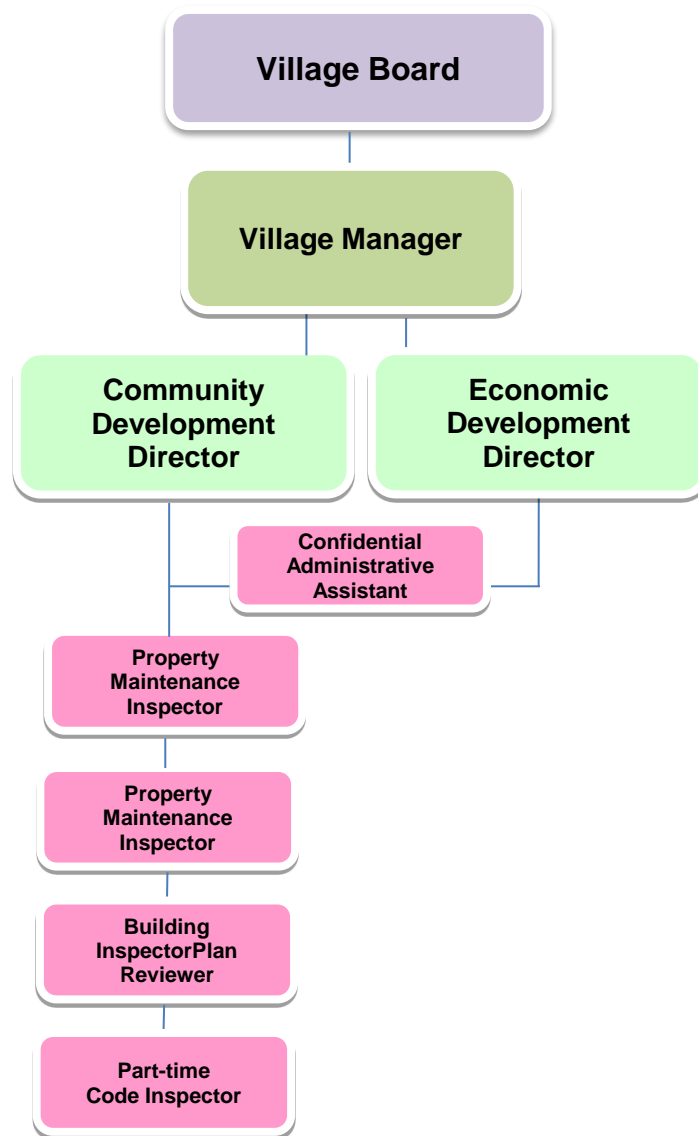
Village Board

Village Manager

Community Development Director

Economic Development Director

Confidential Administrative Assistant

Property Maintenance Inspector

Property Maintenance Inspector

Building InspectorPlan Reviewer

Part-time Code Inspector